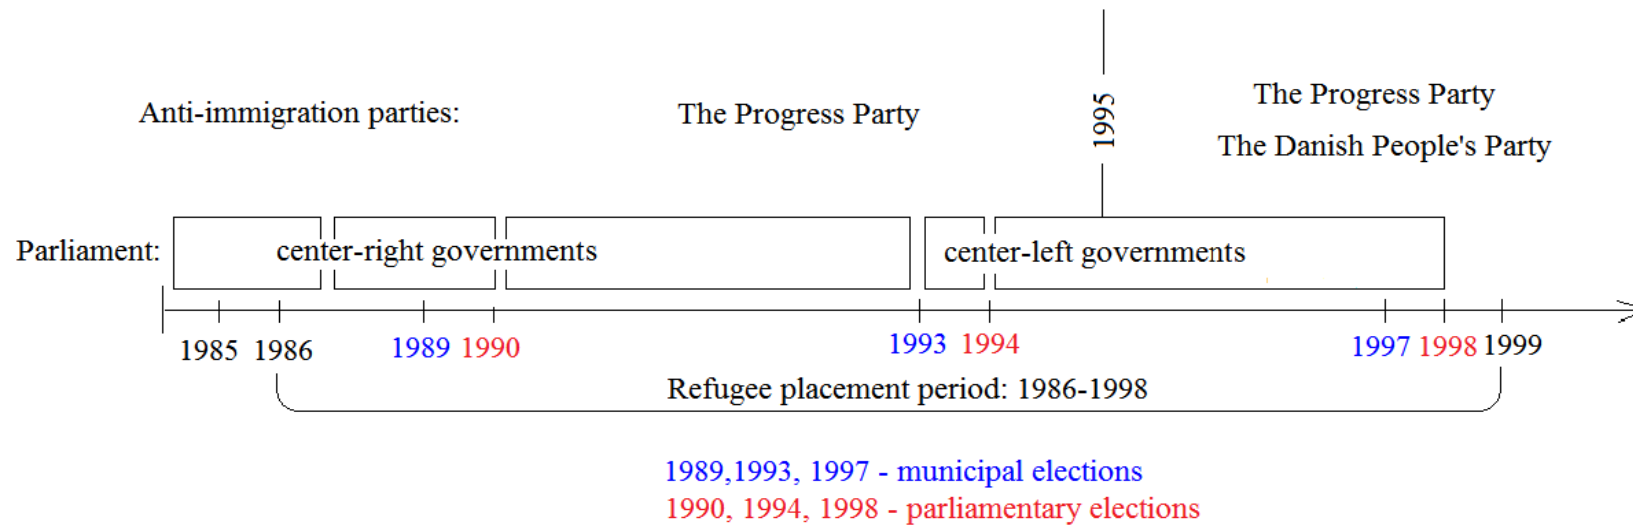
Anti-immigration parties:

The Progress Party

1995

The Progress Party

The Danish People's Party

Parliament:

center-right governments

center-left governments

1985 1986

1989 1990

1993 1994

1997 1998 1999

Refugee placement period: 1986-1998

1989,1993, 1997 - municipal elections
1990, 1994, 1998 - parliamentary elections